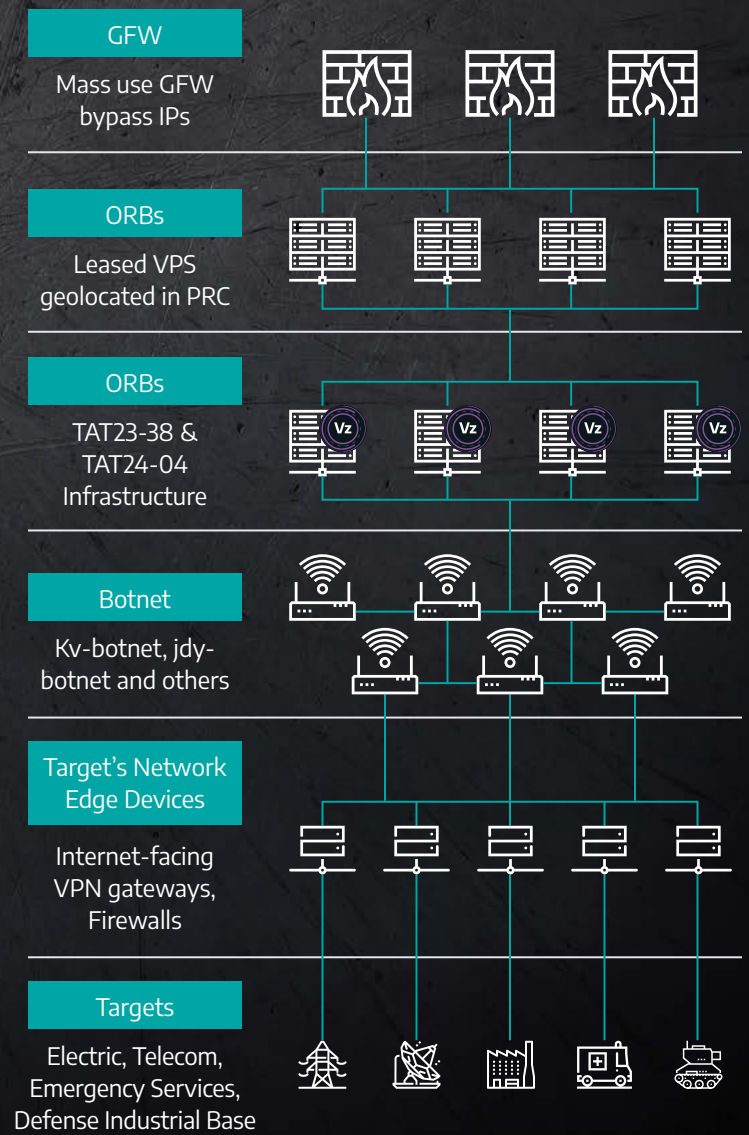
GFW

Mass use GFW bypass IPs

ORBs

Leased VPS geolocated in PRC

ORBs

TAT23-38 & TAT24-04 Infrastructure

Vz Vz Vz Vz

Botnet

Kv-botnet, jdy-botnet and others

Target's Network Edge Devices

Internet-facing VPN gateways, Firewalls

Targets

Electric, Telecom, Emergency Services, Defense Industrial Base